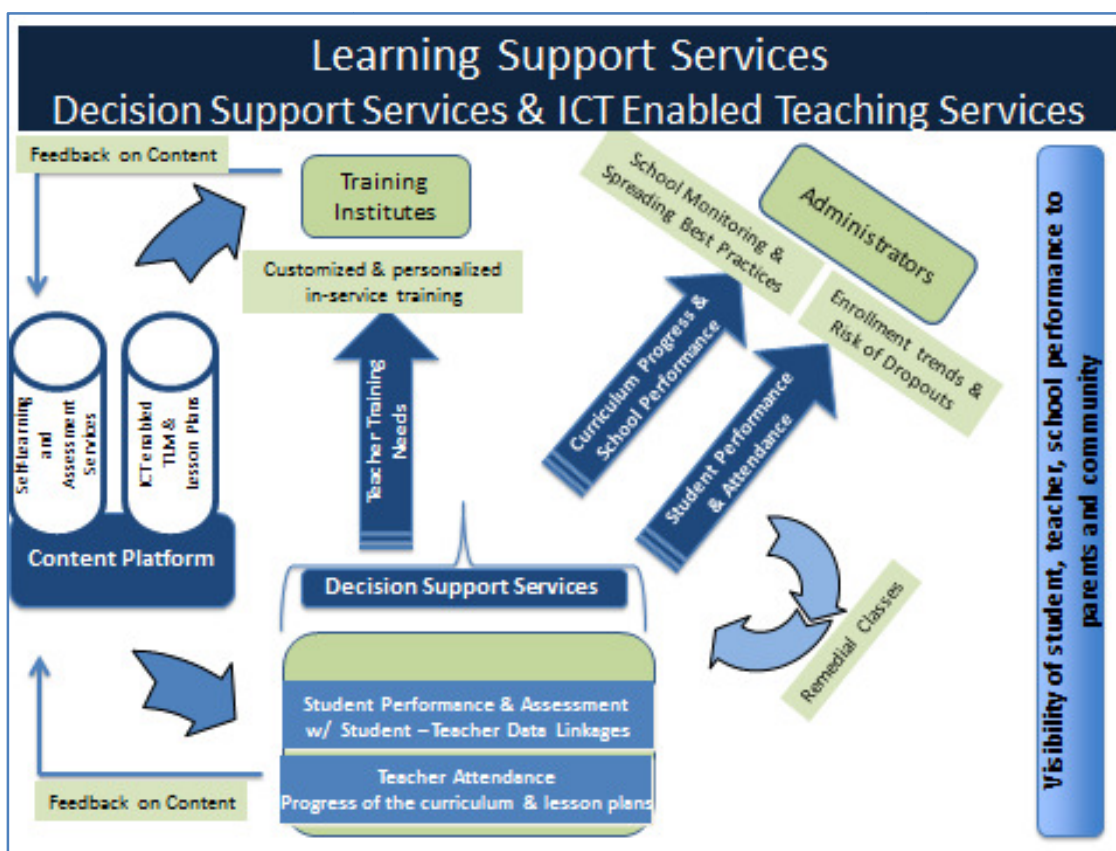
Learning Support Services
Decision Support Services & ICT Enabled Teaching Services

Feedback on Content

Training Institutes

Customized & personalized in-service training

School Monitoring & Spreading Best Practices

Administrators

Enrollment trends & Risk of Dropouts

Visibility of student, teacher, school performance to parents and community

Selflearning and Assessment Services

ICT enabled TLM & lesson Plans

Content Platform

Teacher Training Needs

Curriculum Progress & School Performance

Student Performance & Attendance

Decision Support Services

Remedial Classes

Student Performance & Assessment w/ Student – Teacher Data Linkages

Teacher Attendance
Progress of the curriculum & lesson plans

Feedback on Content